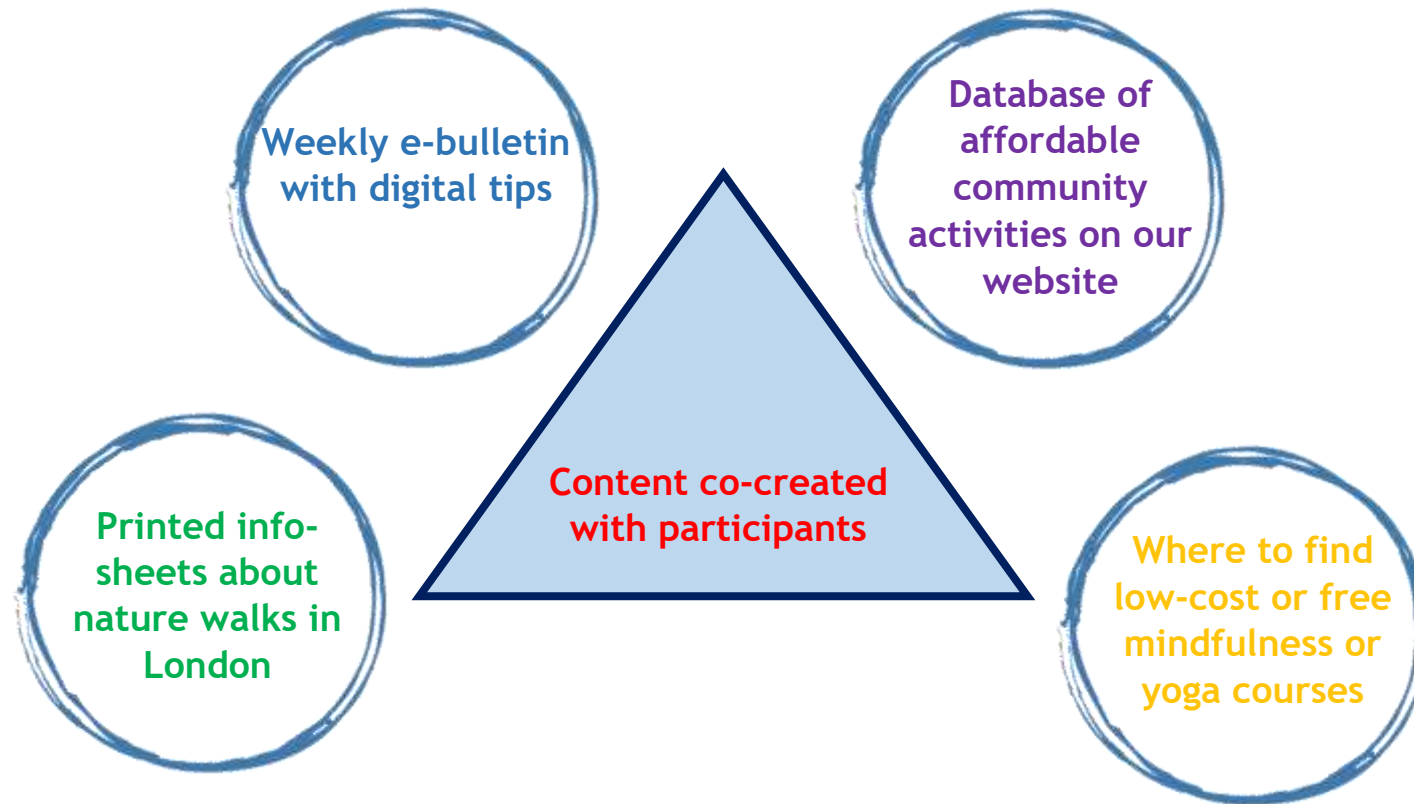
Weekly e-bulletin with digital tips

Database of affordable community activities on our website

Content co-created with participants

Printed info-sheets about nature walks in London

Where to find low-cost or free mindfulness or yoga courses